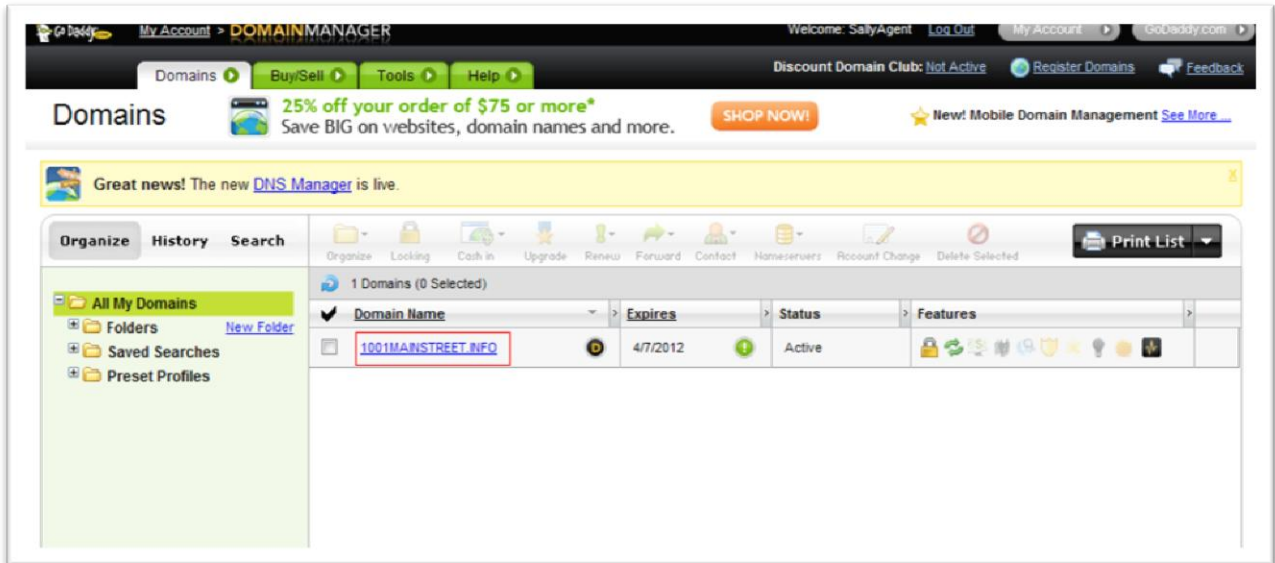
GoDaddy My Account > DOMAINMANAGER

Welcome: SallyAgent Log Out My Account GoDaddy.com

Domains Buy/Sell Tools Help

Discount Domain Club: Not Active Register Domains Feedback

Domains

25% off your order of $75 or more*
Save BIG on websites, domain names and more.

SHOP NOW!

New! Mobile Domain Management See More ...

Great news! The new DNS Manager is live.

x

Organize History Search

Organize Locking Cash in Upgrade Renew Forward Contact Nameservers Account Change Delete Selected

Print List

All My Domains
Folders New Folder
Saved Searches
Preset Profiles

1 Domains (0 Selected)

| ✔ | Domain Name | Expires | Status | Features |
|---|---|---|---|---|
| | 1001MAINSTREET.INFO | 4/7/2012 | Active | |